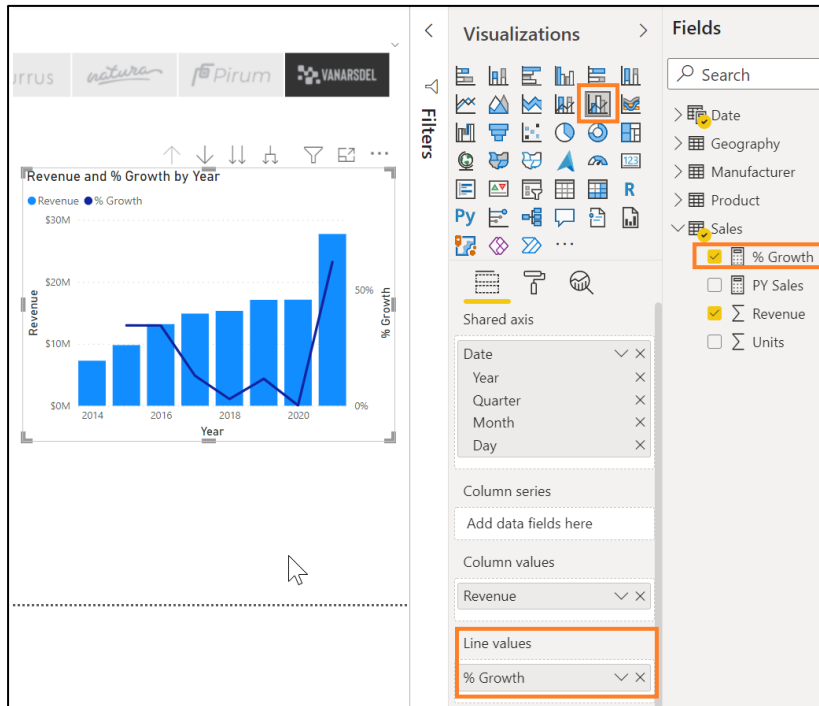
urrus natura Pirum VANARSDEL

Revenue and % Growth by Year

Revenue % Growth

$30M
$20M
$10M
$0M
Revenue
50%
0%
% Growth
2014 2016 2018 2020
Year

Filters

Visualizations

Py R

Shared axis

Date
Year
Quarter
Month
Day

Column series
Add data fields here

Column values
Revenue

Line values
% Growth

Fields

Search

Date
Geography
Manufacturer
Product
Sales
% Growth
PY Sales
Revenue
Units